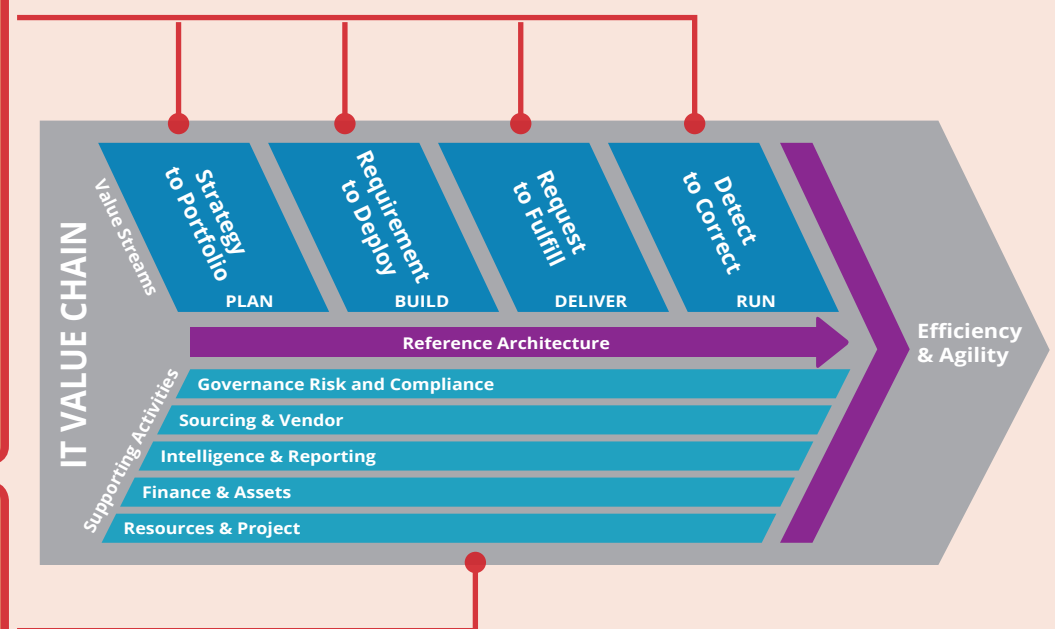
IT VALUE CHAIN

Value Streams

Strategy to Portfolio
PLAN

Requirement to Deploy
BUILD

Request to Fulfill
DELIVER

Detect to Correct
RUN

Reference Architecture

Efficiency & Agility

Supporting Activities

Governance Risk and Compliance

Sourcing & Vendor

Intelligence & Reporting

Finance & Assets

Resources & Project